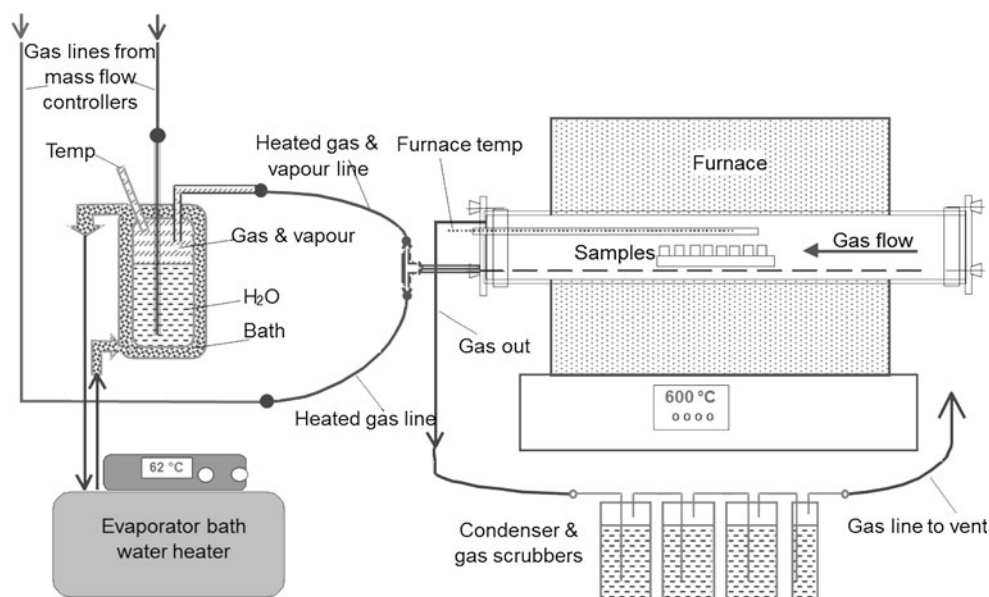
Gas lines from mass flow controllers

Temp

Heated gas & vapour line

Furnace temp

Furnace

Gas & vapour

Samples

Gas flow

$H_2O$

Bath

Gas out

600 °C

Heated gas line

62 °C

Evaporator bath water heater

Condenser & gas scrubbers

Gas line to vent